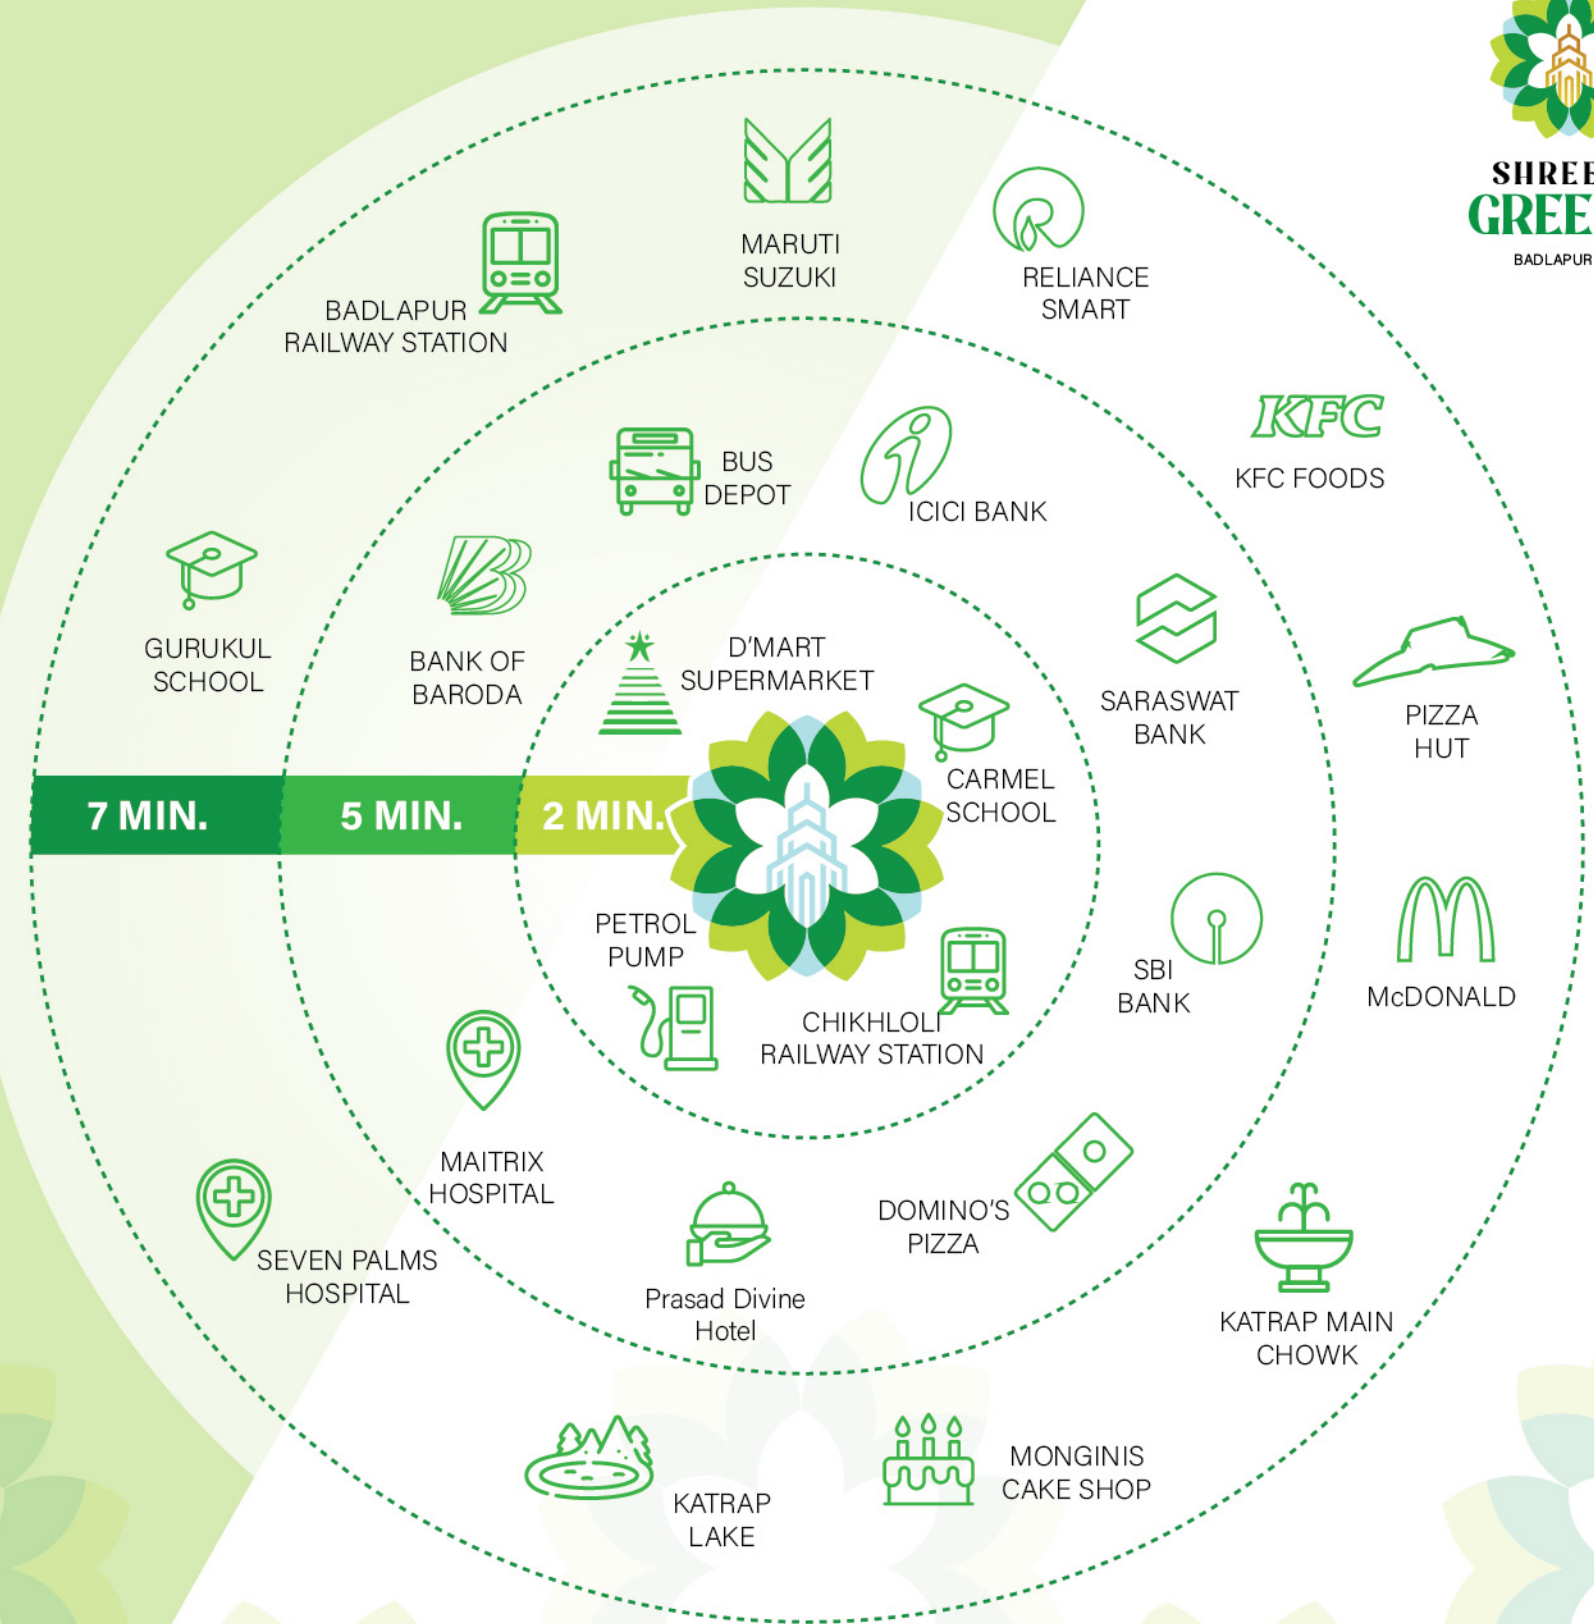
SHREE
GREE
BADLAPUR

MARUTI SUZUKI

RELIANCE SMART

BADLAPUR RAILWAY STATION

KFC

KFC FOODS

BUS DEPOT

ICICI BANK

GURUKUL SCHOOL

BANK OF BARODA

D'MART SUPERMARKET

SARASWAT BANK

PIZZA HUT

CARMEL SCHOOL

7 MIN.

5 MIN.

2 MIN.

PETROL PUMP

SBI BANK

McDONALD

CHIKHLOLI RAILWAY STATION

MAITRIX HOSPITAL

DOMINO'S PIZZA

SEVEN PALMS HOSPITAL

Prasad Divine Hotel

KATRAP MAIN CHOWK

KATRAP LAKE

MONGINIS CAKE SHOP